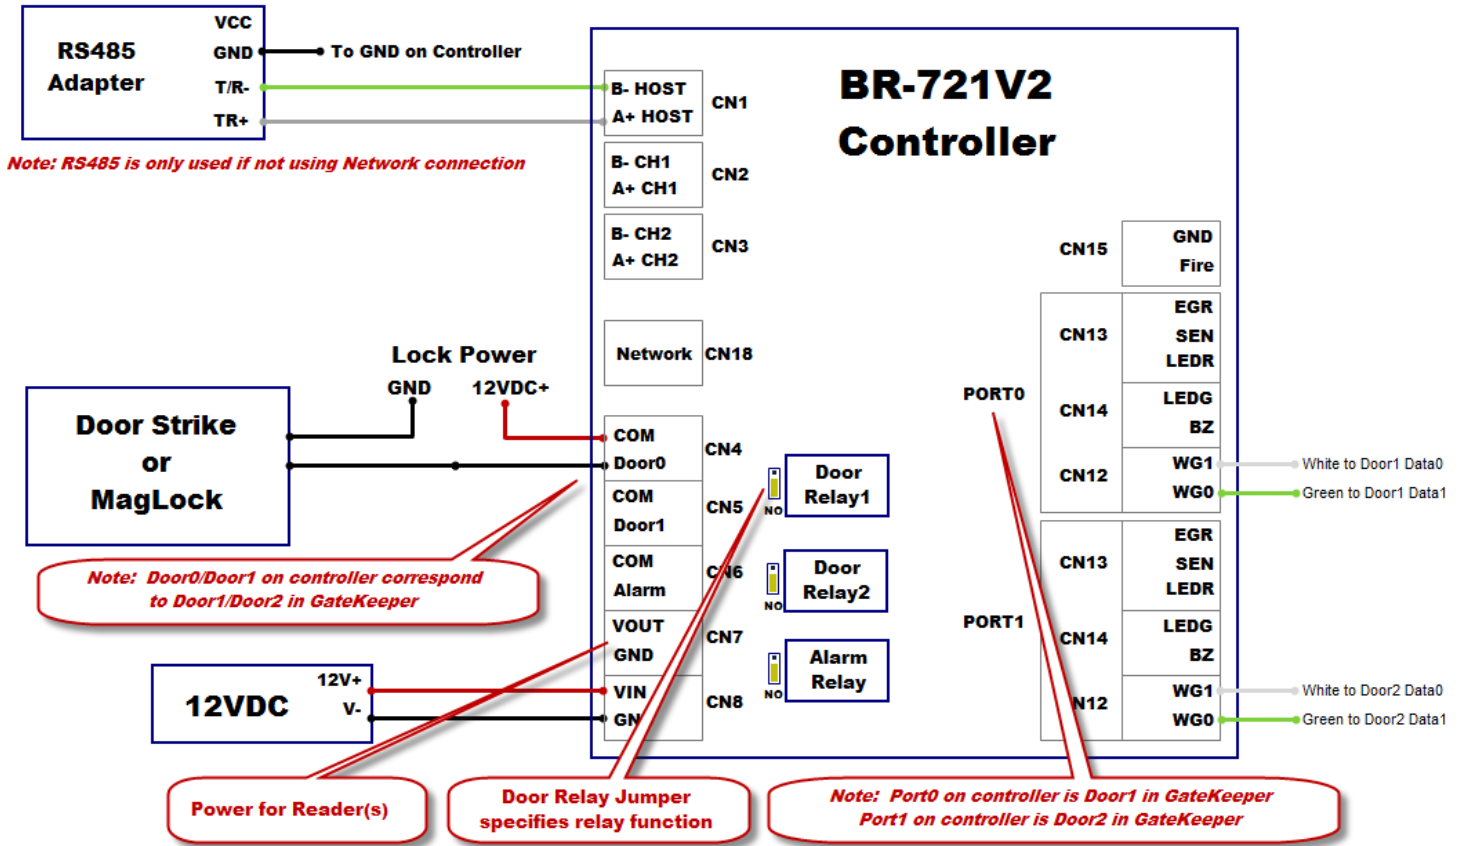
RS485 Adapter
VCC
GND
T/R-
TR+
To GND on Controller

Note: RS485 is only used if not using Network connection

BR-721V2
Controller

B- HOST
A+ HOST
CN1

B- CH1
A+ CH1
CN2

B- CH2
A+ CH2
CN3

Network
CN18

Lock Power
GND
12VDC+

Door Strike
or
MagLock

COM
Door0
CN4

COM
Door1
CN5

COM
Alarm
C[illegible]6

VOUT
GND
CN7

VIN
GN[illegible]
CN8

NO
Door Relay1

NO
Door Relay2

NO
Alarm Relay

Note: Door0/Door1 on controller correspond to Door1/Door2 in GateKeeper

12VDC
12V+
V-

CN15
GND
Fire

PORT0
CN13
EGR
SEN
LEDR
CN14
LEDG
BZ
CN12
WG1
WG0
White to Door1 Data0
Green to Door1 Data1

PORT1
CN13
EGR
SEN
LEDR
CN14
LEDG
BZ
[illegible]N12
WG1
WG0
White to Door2 Data0
Green to Door2 Data1

Power for Reader(s)

Door Relay Jumper specifies relay function

Note: Port0 on controller is Door1 in GateKeeper
Port1 on controller is Door2 in GateKeeper